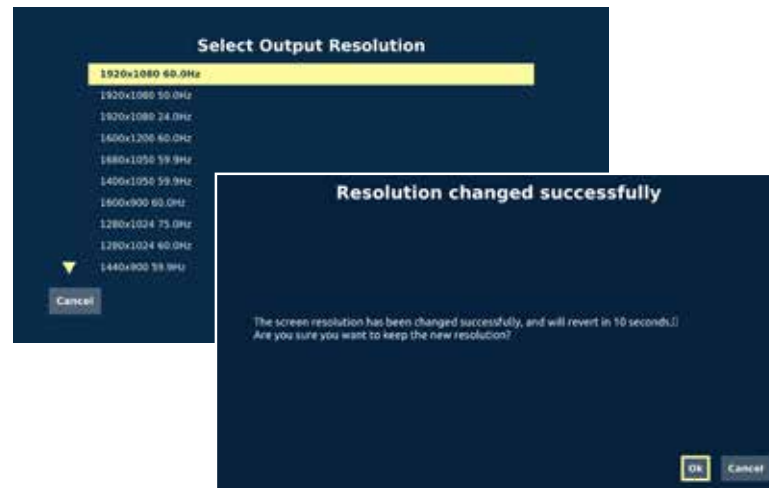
Select Output Resolution

1920x1080 60.0Hz
1920x1080 50.0Hz
1920x1080 24.0Hz
1600x1200 60.0Hz
1680x1050 59.9Hz
1400x1050 59.9Hz
1600x900 60.0Hz
1280x1024 75.0Hz
1280x1024 60.0Hz
1440x900 59.9Hz

Cancel

Resolution changed successfully

The screen resolution has been changed successfully, and will revert in 10 seconds.
Are you sure you want to keep the new resolution?

Ok
Cancel